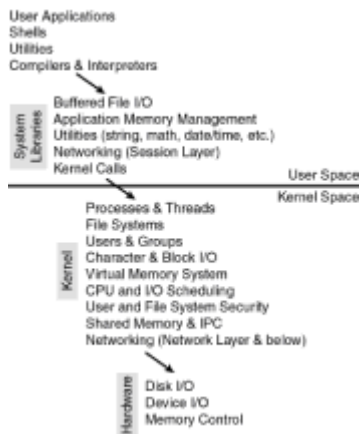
User Applications
Shells
Utilities
Compilers & Interpreters

System Libraries

Buffered File I/O
Application Memory Management
Utilities (string, math, date/time, etc.)
Networking (Session Layer)
Kernel Calls

User Space
Kernel Space

Kernel

Processes & Threads
File Systems
Users & Groups
Character & Block I/O
Virtual Memory System
CPU and I/O Scheduling
User and File System Security
Shared Memory & IPC
Networking (Network Layer & below)

Hardware

Disk I/O
Device I/O
Memory Control